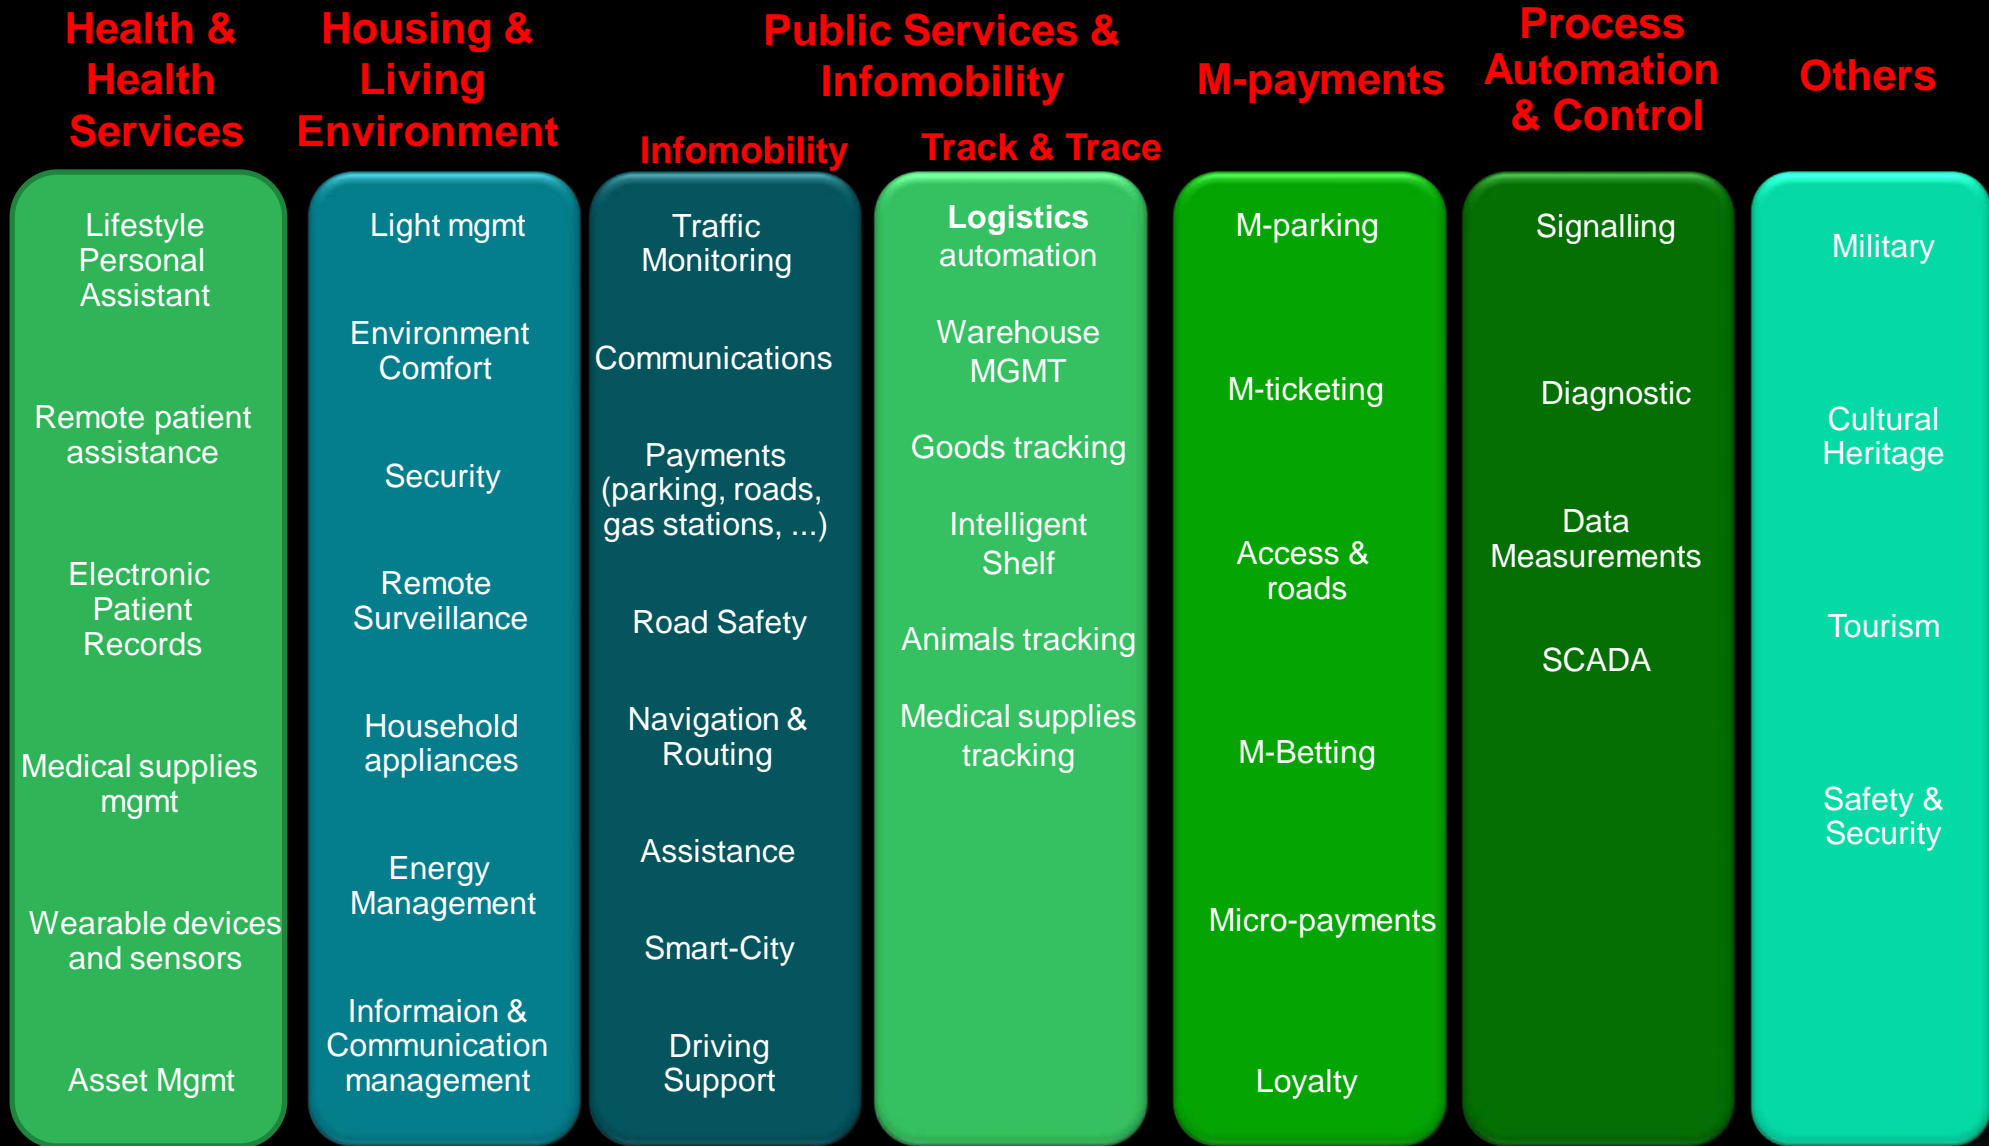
Health & Health Services

Lifestyle Personal Assistant

Remote patient assistance

Electronic Patient Records

Medical supplies mgmt

Wearable devices and sensors

Asset Mgmt

Housing & Living Environment

Light mgmt

Environment Comfort

Security

Remote Surveillance

Household appliances

Energy Management

Informaion & Communication management

Public Services & Infomobility

Infomobility

Traffic Monitoring

Communications

Payments (parking, roads, gas stations, ...)

Road Safety

Navigation & Routing

Assistance

Smart-City

Driving Support

Track & Trace

Logistics automation

Warehouse MGMT

Goods tracking

Intelligent Shelf

Animals tracking

Medical supplies tracking

M-payments

M-parking

M-ticketing

Access & roads

M-Betting

Micro-payments

Loyalty

Process Automation & Control

Signalling

Diagnostic

Data Measurements

SCADA

Others

Military

Cultural Heritage

Tourism

Safety & Security